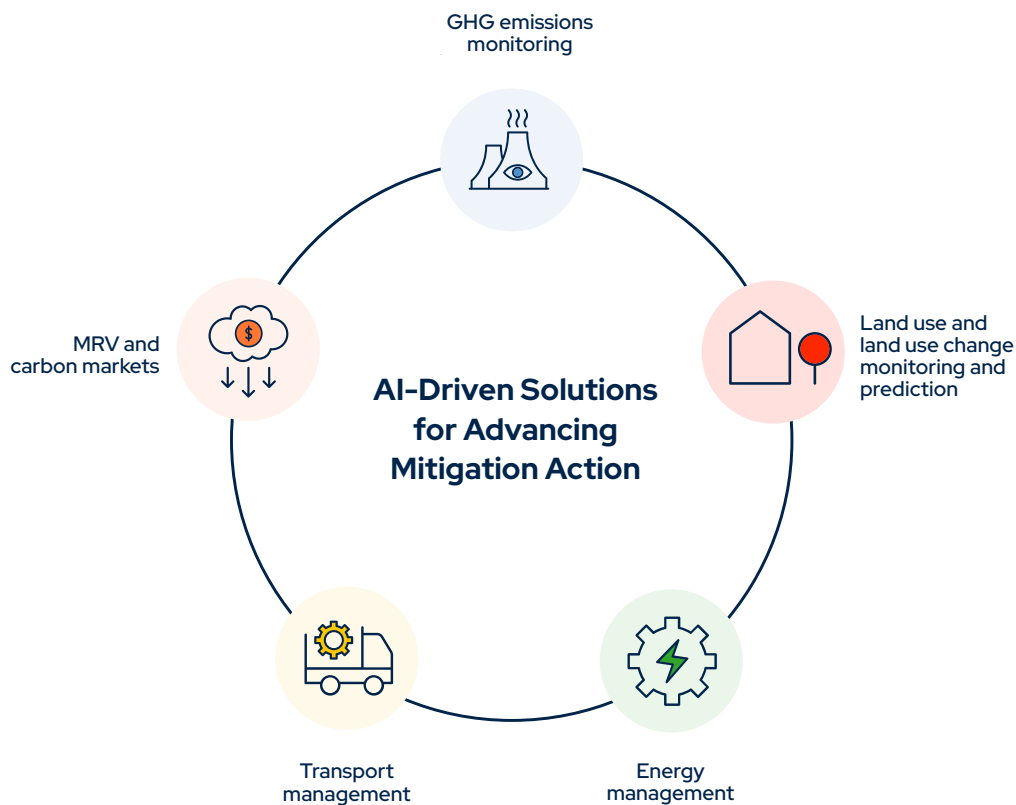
GHG emissions monitoring

MRV and carbon markets

AI-Driven Solutions for Advancing Mitigation Action

Land use and land use change monitoring and prediction

$

Transport management

Energy management